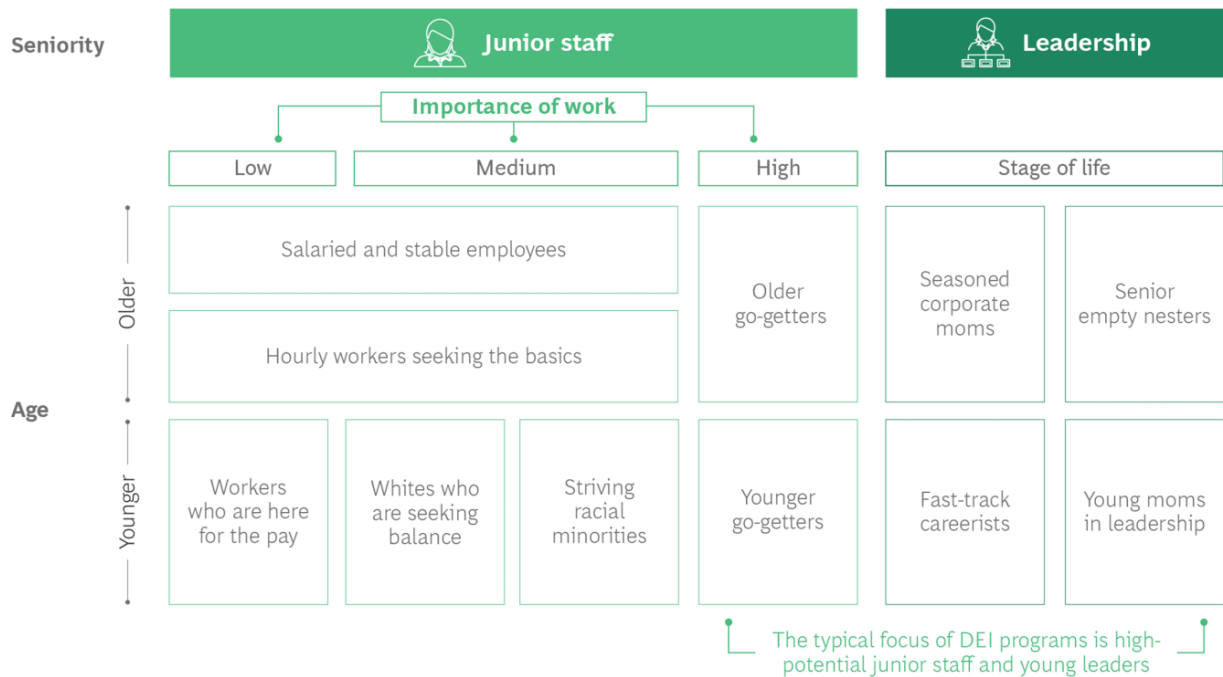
Seniority

Junior staff

Leadership

Importance of work

Low

Medium

High

Stage of life

Older

Salaried and stable employees

Hourly workers seeking the basics

Older go-getters

Seasoned corporate moms

Senior empty nesters

Age

Younger

Workers who are here for the pay

Whites who are seeking balance

Striving racial minorities

Younger go-getters

Fast-track careerists

Young moms in leadership

The typical focus of DEI programs is high-potential junior staff and young leaders